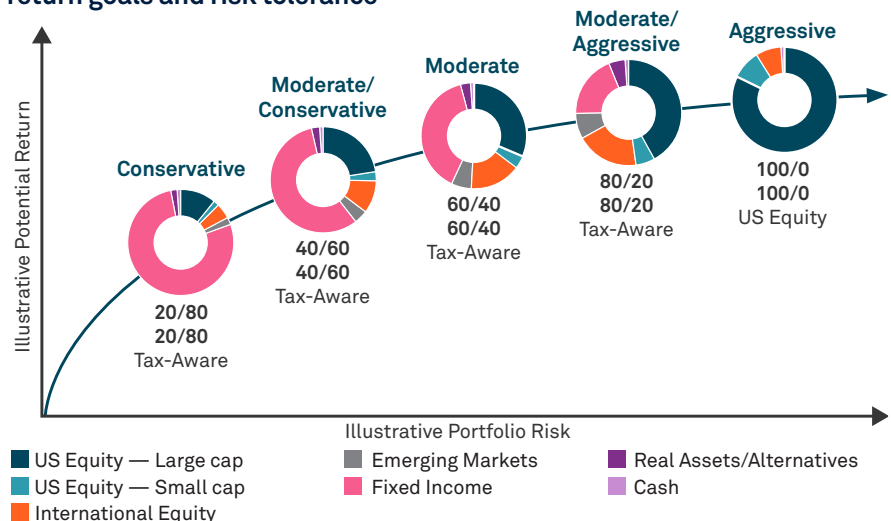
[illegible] goals and risk tolerance

Illustrative Potential Return

Conservative
20/80
20/80
Tax-Aware

Moderate/ Conservative
40/60
40/60
Tax-Aware

Moderate
60/40
60/40
Tax-Aware

Moderate/ Aggressive
80/20
80/20
Tax-Aware

Aggressive
100/0
100/0
US Equity

Illustrative Portfolio Risk

US Equity — Large cap
US Equity — Small cap
International Equity
Emerging Markets
Fixed Income
Real Assets/Alternatives
Cash